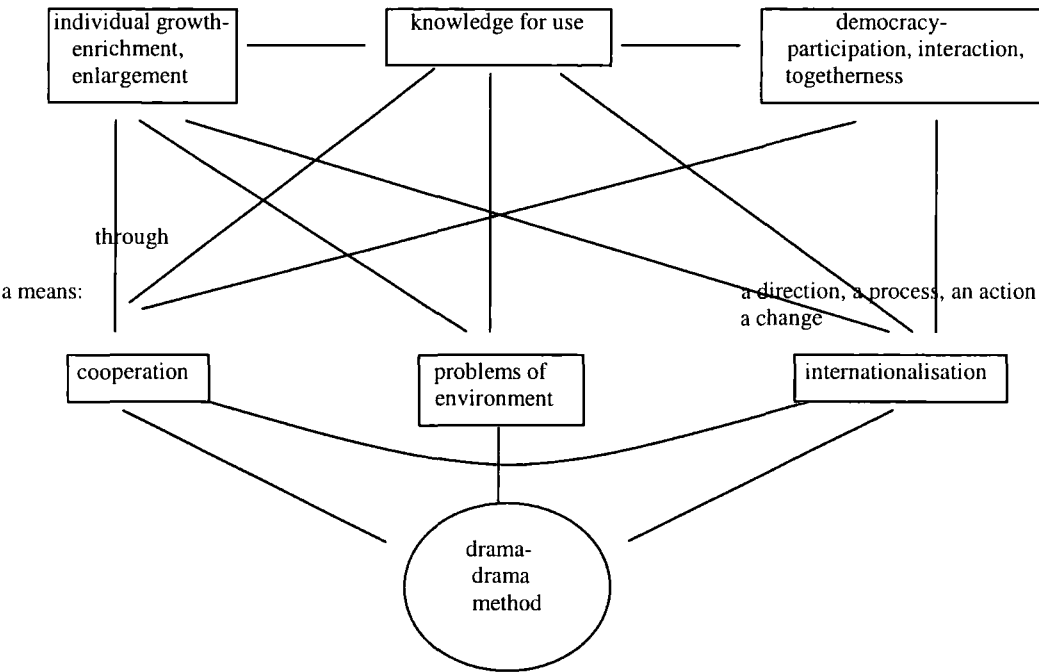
individual growth-enrichment, enlargement

knowledge for use

democracy-participation, interaction, togetherness

through

a means:

a direction, a process, an action a change

cooperation

problems of environment

internationalisation

drama-drama method